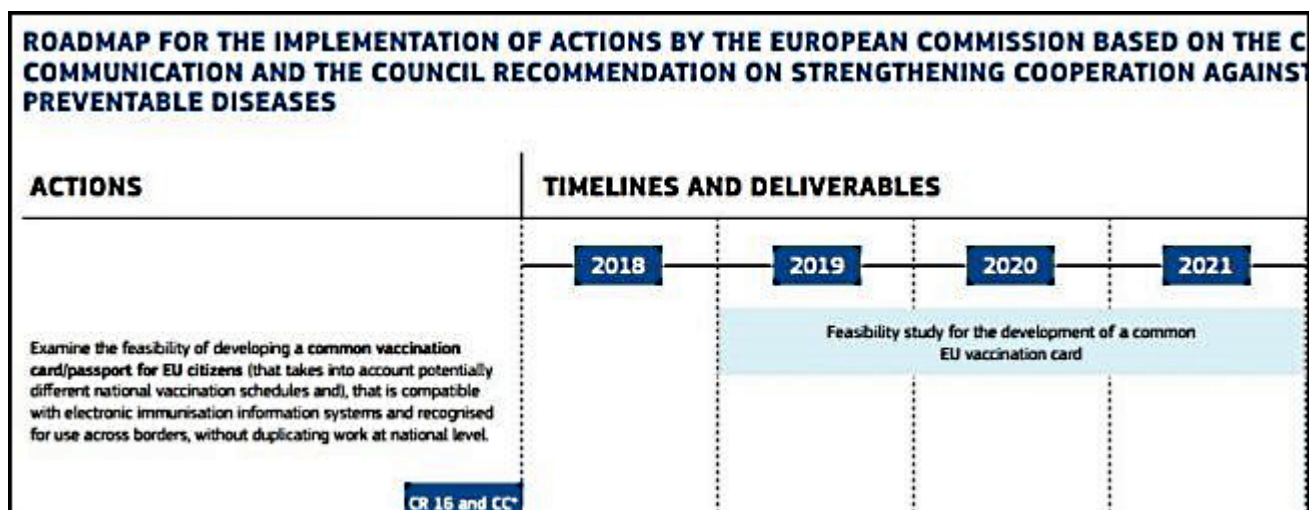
ROADMAP FOR THE IMPLEMENTATION OF ACTIONS BY THE EUROPEAN COMMISSION BASED ON THE C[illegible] COMMUNICATION AND THE COUNCIL RECOMMENDATION ON STRENGTHENING COOPERATION AGAINST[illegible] PREVENTABLE DISEASES

ACTIONS

TIMELINES AND DELIVERABLES

2018

2019

2020

2021

Examine the feasibility of developing a common vaccination card/passport for EU citizens (that takes into account potentially different national vaccination schedules and), that is compatible with electronic immunisation information systems and recognised for use across borders, without duplicating work at national level.

Feasibility study for the development of a common EU vaccination card

CR 16 and CC*